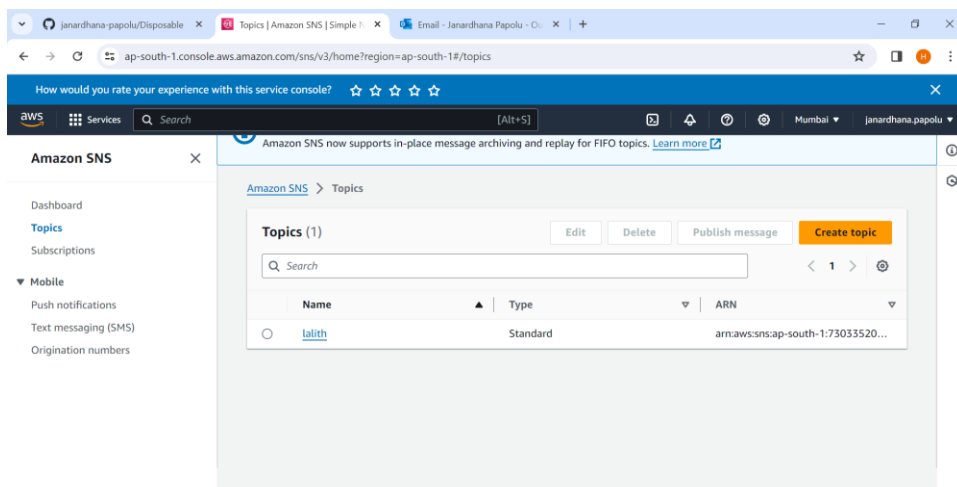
janardhana-papolu/Disposable ×
Topics | Amazon SNS | Simple N ×
Email - Janardhana Papolu - Ou ×
+

ap-south-1.console.aws.amazon.com/sns/v3/home?region=ap-south-1#/topics

How would you rate your experience with this service console? ☆ ☆ ☆ ☆ ☆

aws Services Search [Alt+S] Mumbai ▾ janardhana.papolu ▾

Amazon SNS ×

Dashboard
Topics
Subscriptions
▼ Mobile
Push notifications
Text messaging (SMS)
Origination numbers

Amazon SNS now supports in-place message archiving and replay for FIFO topics. Learn more

Amazon SNS > Topics

Topics (1)

Edit Delete Publish message Create topic

Search

< 1 >

| | Name | Type | ARN |
|---|---|---|---|
| ○ | lalith | Standard | arn:aws:sns:ap-south-1:73033520... |